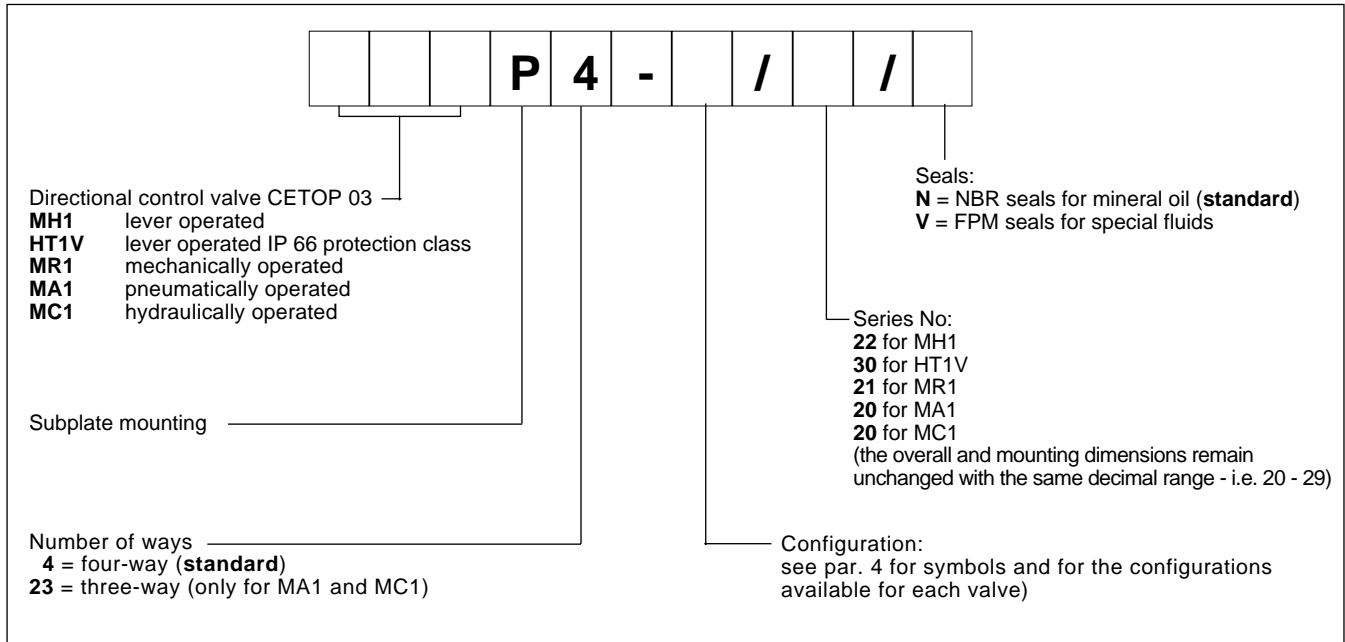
| | | | P | 4 | - | | / | | / | |
|---|---|---|---|---|---|---|---|---|---|---|

Seals:
**N** = NBR seals for mineral oil (**standard**)
**V** = FPM seals for special fluids

Directional control valve CETOP 03
**MH1** lever operated
**HT1V** lever operated IP 66 protection class
**MR1** mechanically operated
**MA1** pneumatically operated
**MC1** hydraulically operated

Series No:
**22** for MH1
**30** for HT1V
**21** for MR1
**20** for MA1
**20** for MC1
(the overall and mounting dimensions remain unchanged with the same decimal range - i.e. 20 - 29)

Subplate mounting

Number of ways
**4** = four-way (**standard**)
**23** = three-way (only for MA1 and MC1)

Configuration:
see par. 4 for symbols and for the configurations available for each valve)